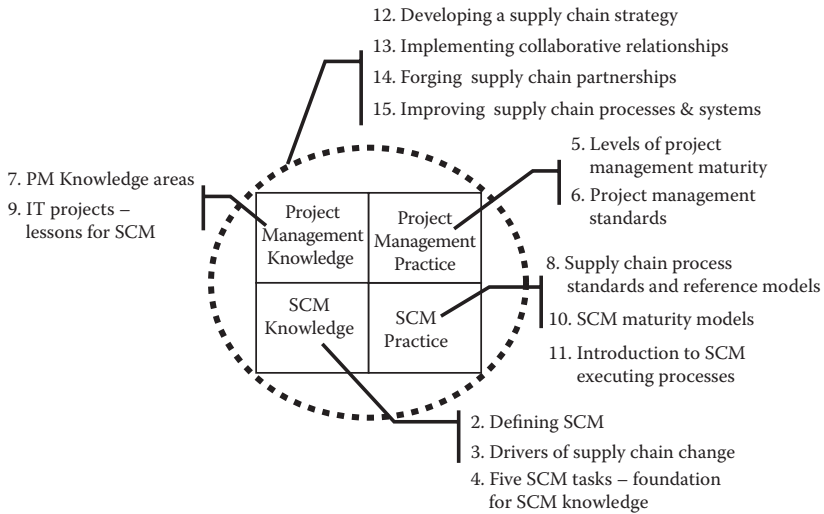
12. Developing a supply chain strategy

13. Implementing collaborative relationships

14. Forging supply chain partnerships

15. Improving supply chain processes & systems

5. Levels of project management maturity

6. Project management standards

7. PM Knowledge areas

9. IT projects – lessons for SCM

Project Management Knowledge

Project Management Practice

SCM Knowledge

SCM Practice

8. Supply chain process standards and reference models

10. SCM maturity models

11. Introduction to SCM executing processes

2. Defining SCM

3. Drivers of supply chain change

4. Five SCM tasks – foundation for SCM knowledge